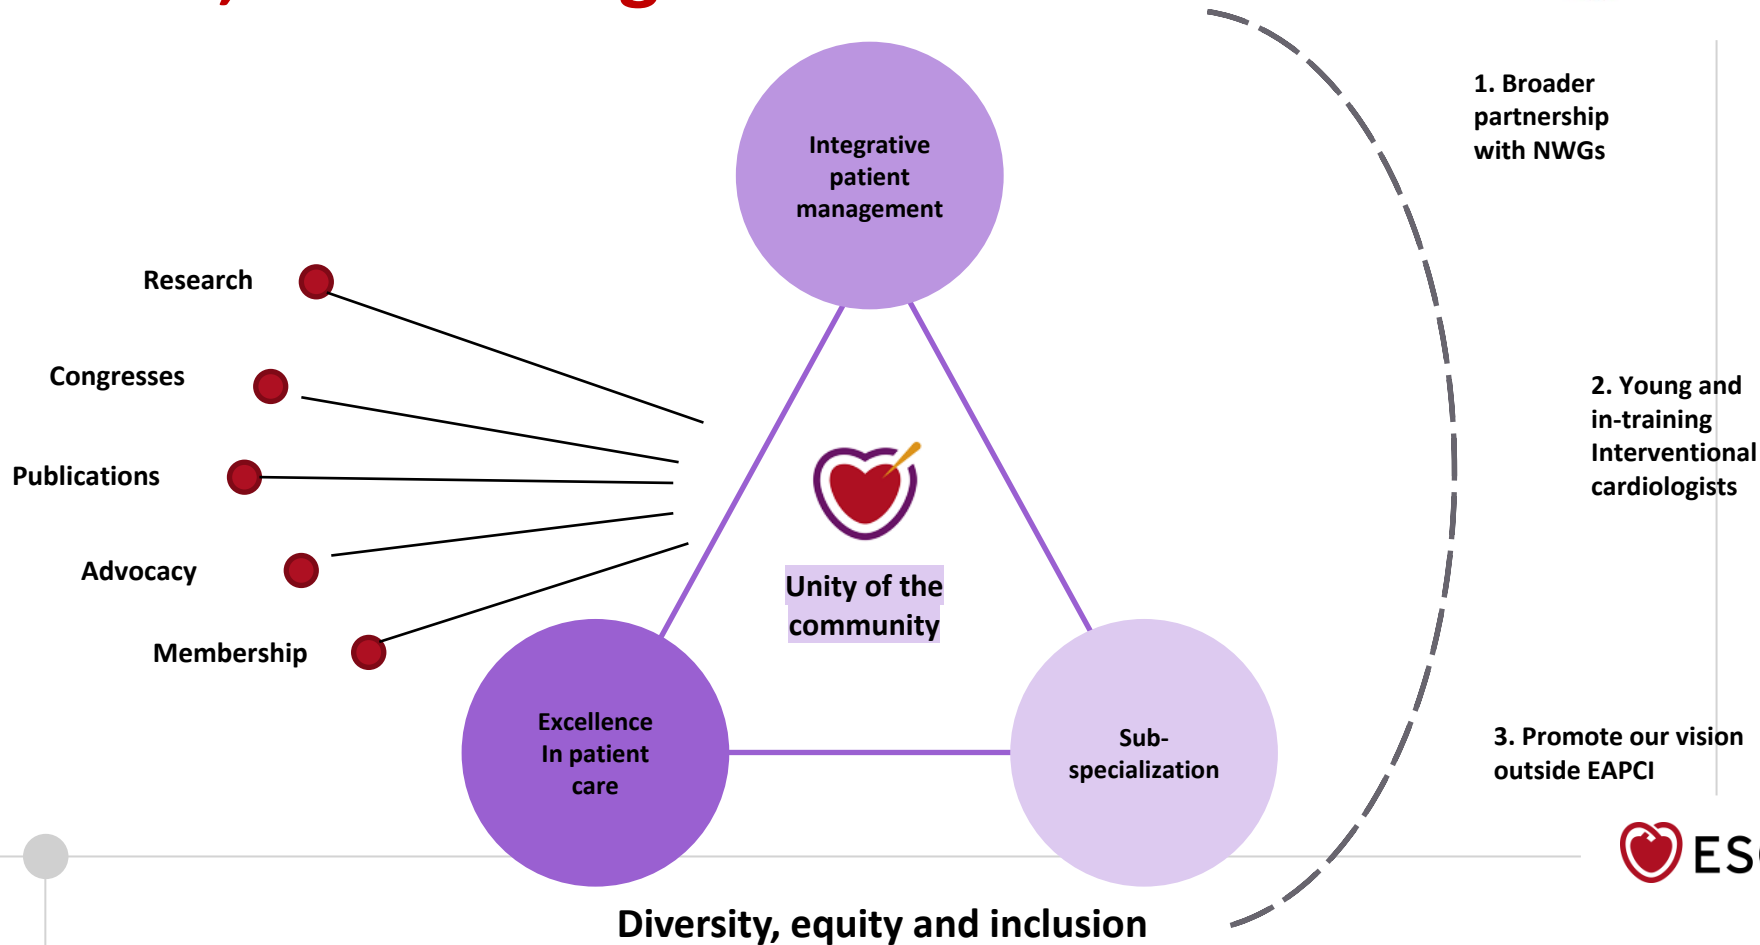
Integrative patient management

Research

Congresses

Publications

Advocacy

Membership

Unity of the community

Excellence In patient care

Sub-specialization

1. Broader partnership with NWGs

2. Young and in-training Interventional cardiologists

3. Promote our vision outside EAPCI

ES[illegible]

Diversity, equity and inclusion